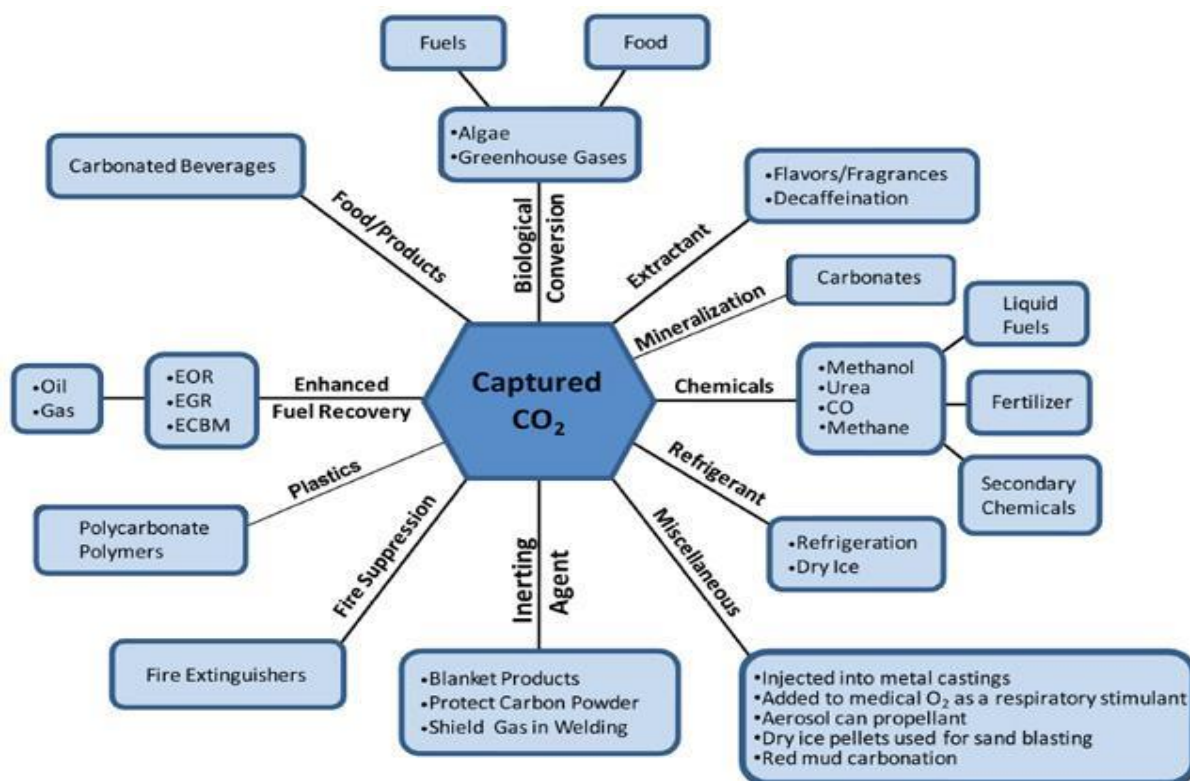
Fuels

Food

•Algae
•Greenhouse Gases

Carbonated Beverages

Food/Products

Biological Conversion

•Flavors/Fragrances
•Decaffeination

Extractant

Carbonates

Mineralization

Liquid Fuels

•Oil
•Gas

•EOR
•EGR
•ECBM

Enhanced Fuel Recovery

Captured $CO_2$

Chemicals

•Methanol
•Urea
•CO
•Methane

Fertilizer

Secondary Chemicals

Plastics

Polycarbonate Polymers

Fire Suppression

Inerting Agent

Miscellaneous

Refrigerant

•Refrigeration
•Dry Ice

Fire Extinguishers

•Blanket Products
•Protect Carbon Powder
•Shield Gas in Welding

•Injected into metal castings
•Added to medical $O_2$ as a respiratory stimulant
•Aerosol can propellant
•Dry ice pellets used for sand blasting
•Red mud carbonation